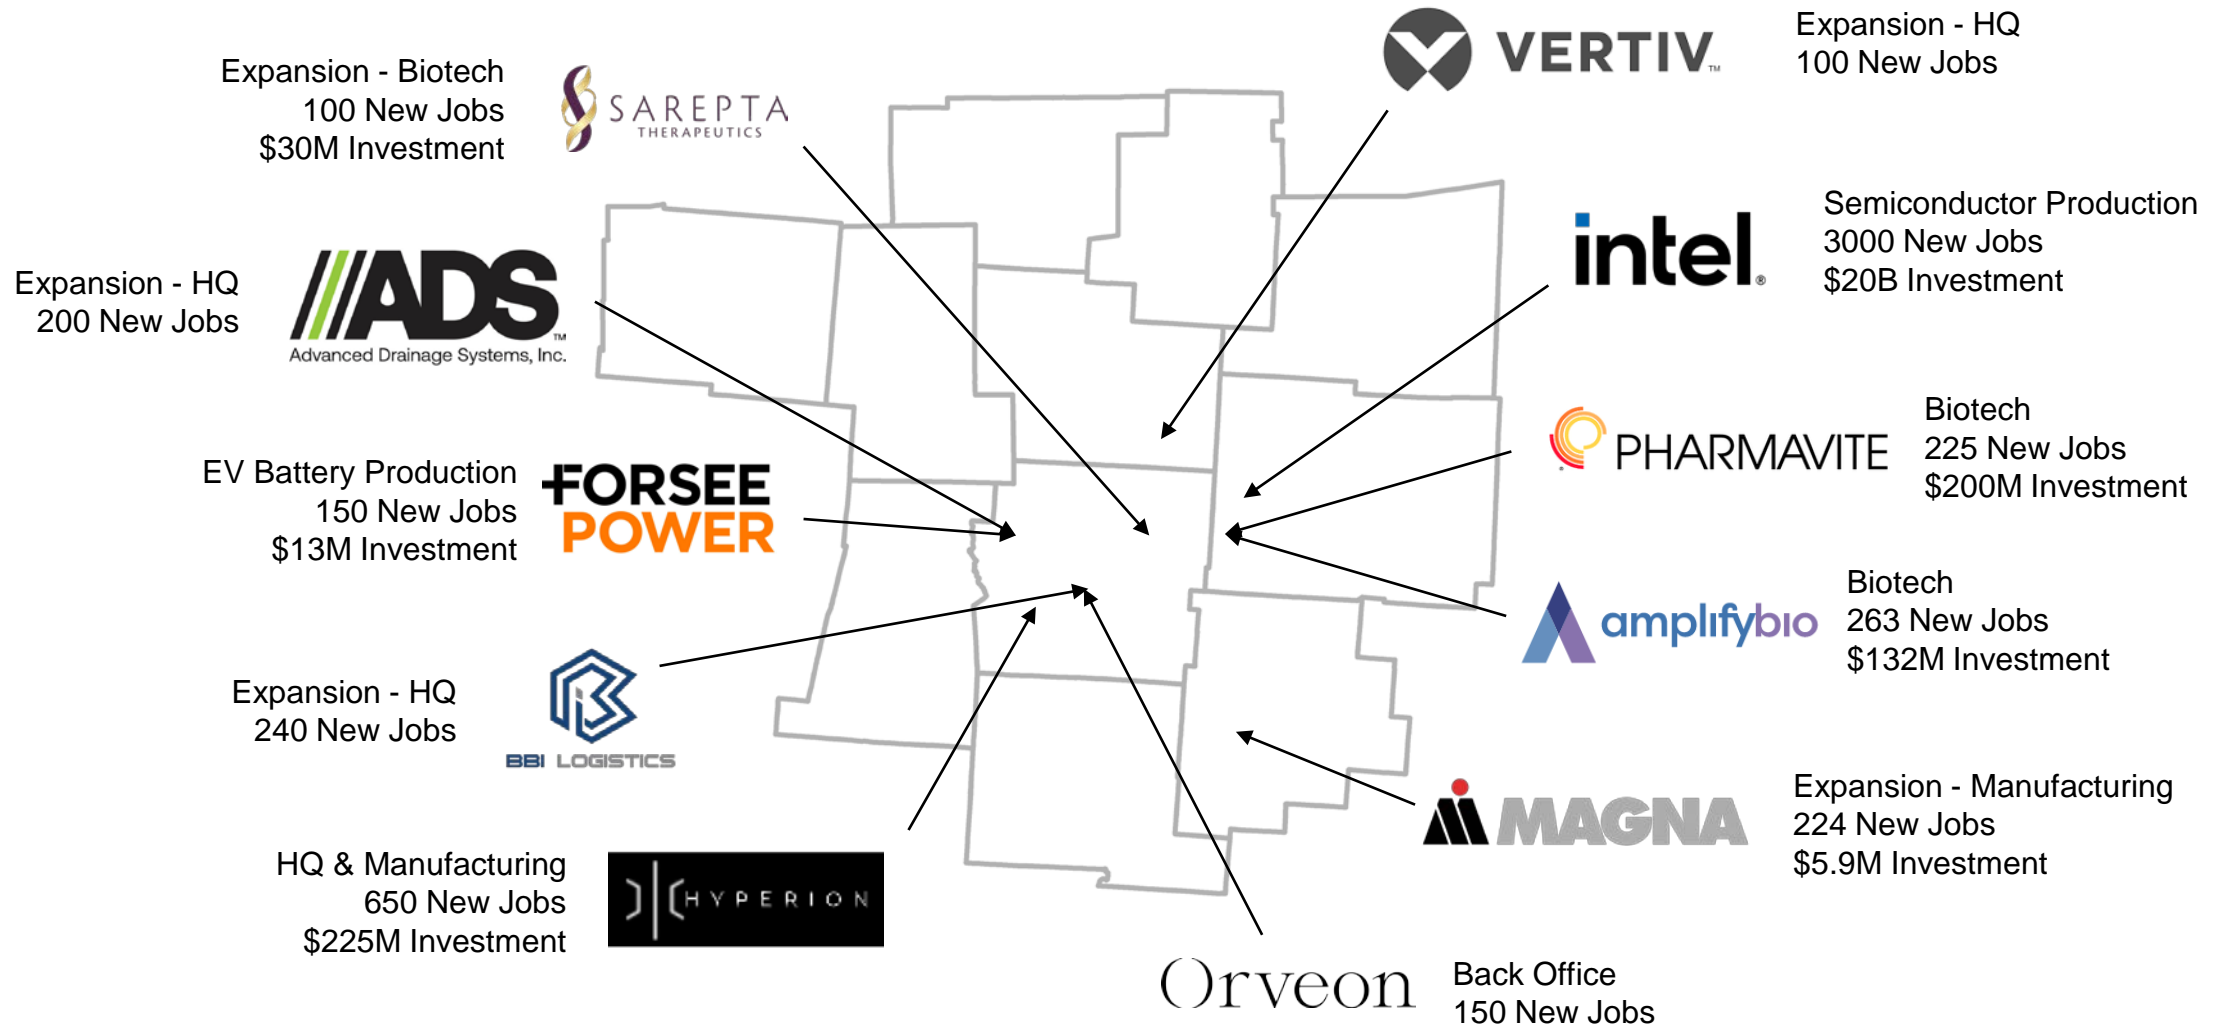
Expansion - Biotech
100 New Jobs
$30M Investment

SAREPTA THERAPEUTICS

VERTIV

Expansion - HQ
100 New Jobs

Expansion - HQ
200 New Jobs

ADS
Advanced Drainage Systems, Inc.

intel

Semiconductor Production
3000 New Jobs
$20B Investment

PHARMAVITE

Biotech
225 New Jobs
$200M Investment

EV Battery Production
150 New Jobs
$13M Investment

FORSEE POWER

amplifybio

Biotech
263 New Jobs
$132M Investment

Expansion - HQ
240 New Jobs

BBI LOGISTICS

MAGNA

Expansion - Manufacturing
224 New Jobs
$5.9M Investment

HQ & Manufacturing
650 New Jobs
$225M Investment

HYPERION

Orveon

Back Office
150 New Jobs